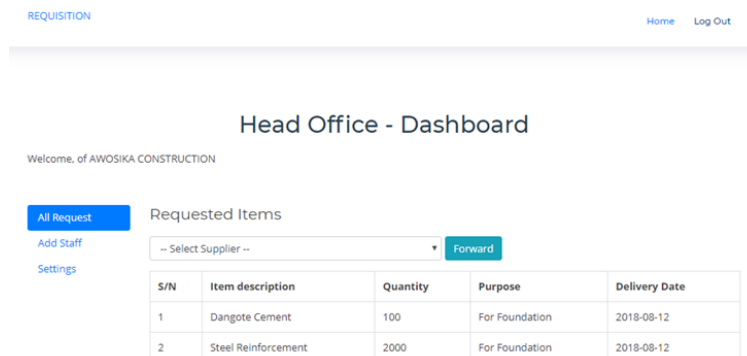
REQUISITION

Home Log Out

Head Office - Dashboard

Welcome, of AWOSIKA CONSTRUCTION

All Request
Add Staff
Settings

Requested Items

-- Select Supplier --

Forward

| S/N | Item description | Quantity | Purpose | Delivery Date |
|---|---|---|---|---|
| 1 | Dangote Cement | 100 | For Foundation | 2018-08-12 |
| 2 | Steel Reinforcement | 2000 | For Foundation | 2018-08-12 |